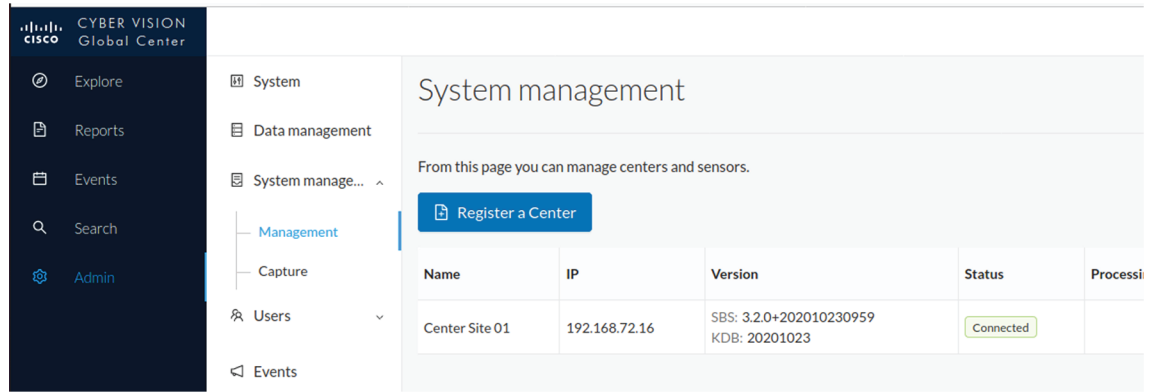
CISCO CYBER VISION Global Center

Explore
Reports
Events
Search
Admin

System
Data management
System manage...
Management
Capture
Users
Events

System management

From this page you can manage centers and sensors.

Register a Center

| Name | IP | Version | Status | Processi |
|---|---|---|---|---|
| Center Site 01 | 192.168.72.16 | SBS: 3.2.0+202010230959 KDB: 20201023 | Connected | |